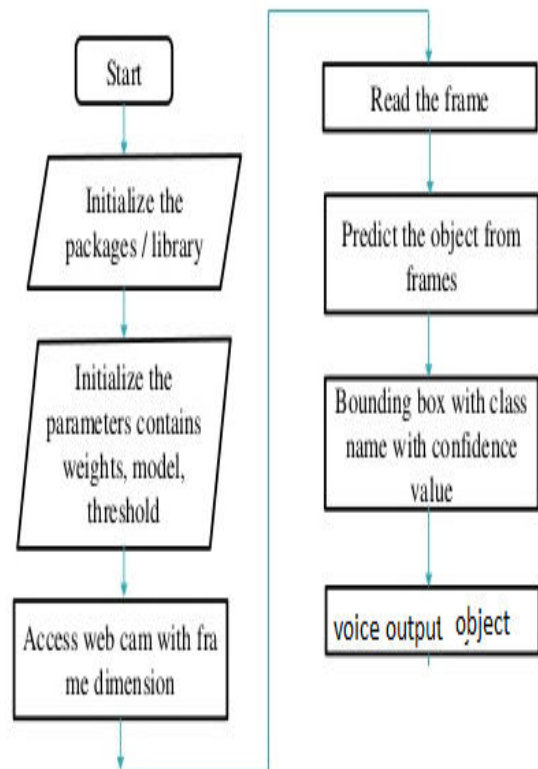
Start

Initialize the packages / library

Initialize the parameters contains weights, model, threshold

Access web cam with fra me dimension

Read the frame

Predict the object from frames

Bounding box with class name with confidence value

voice output object